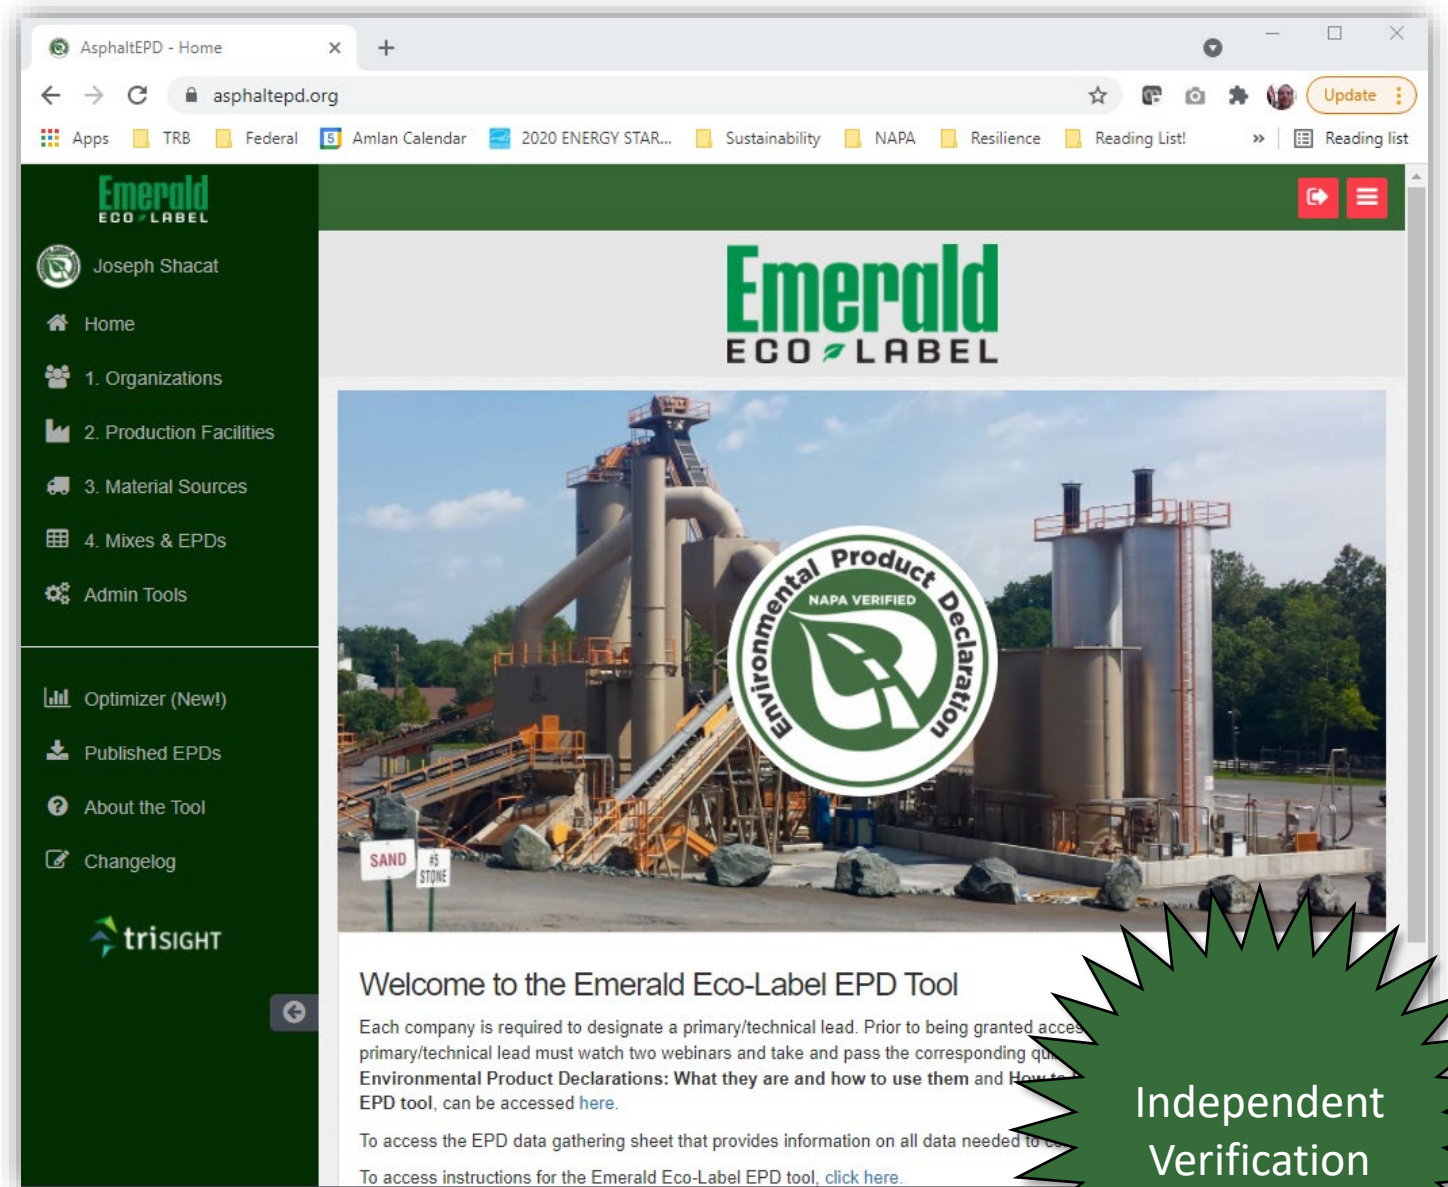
AsphaltEPD - Home

asphaltepd.org

Update

Apps TRB Federal Amlan Calendar 2020 ENERGY STAR... Sustainability NAPA Resilience Reading List! » Reading list

Emerald ECO LABEL

Joseph Shacat

Home

1. Organizations

2. Production Facilities

3. Material Sources

4. Mixes & EPDs

Admin Tools

Optimizer (New!)

Published EPDs

About the Tool

Changelog

trisight

Emerald ECO LABEL

Environmental Product Declaration

NAPA VERIFIED

SAND

#5 STONE

Welcome to the Emerald Eco-Label EPD Tool

Each company is required to designate a primary/technical lead. Prior to being granted acce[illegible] primary/technical lead must watch two webinars and take and pass the corresponding qu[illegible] **Environmental Product Declarations: What they are and how to use them** and **How to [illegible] EPD tool**, can be accessed here.

To access the EPD data gathering sheet that provides information on all data needed to c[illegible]

To access instructions for the Emerald Eco-Label EPD tool, click here.

Independent Verification